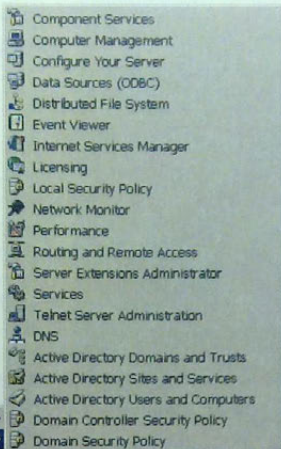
Component Services
Computer Management
Configure Your Server
Data Sources (ODBC)
Distributed File System
Event Viewer
Internet Services Manager
Licensing
Local Security Policy
Network Monitor
Performance
Routing and Remote Access
Server Extensions Administrator
Services
Telnet Server Administration
DNS
Active Directory Domains and Trusts
Active Directory Sites and Services
Active Directory Users and Computers
Domain Controller Security Policy
Domain Security Policy